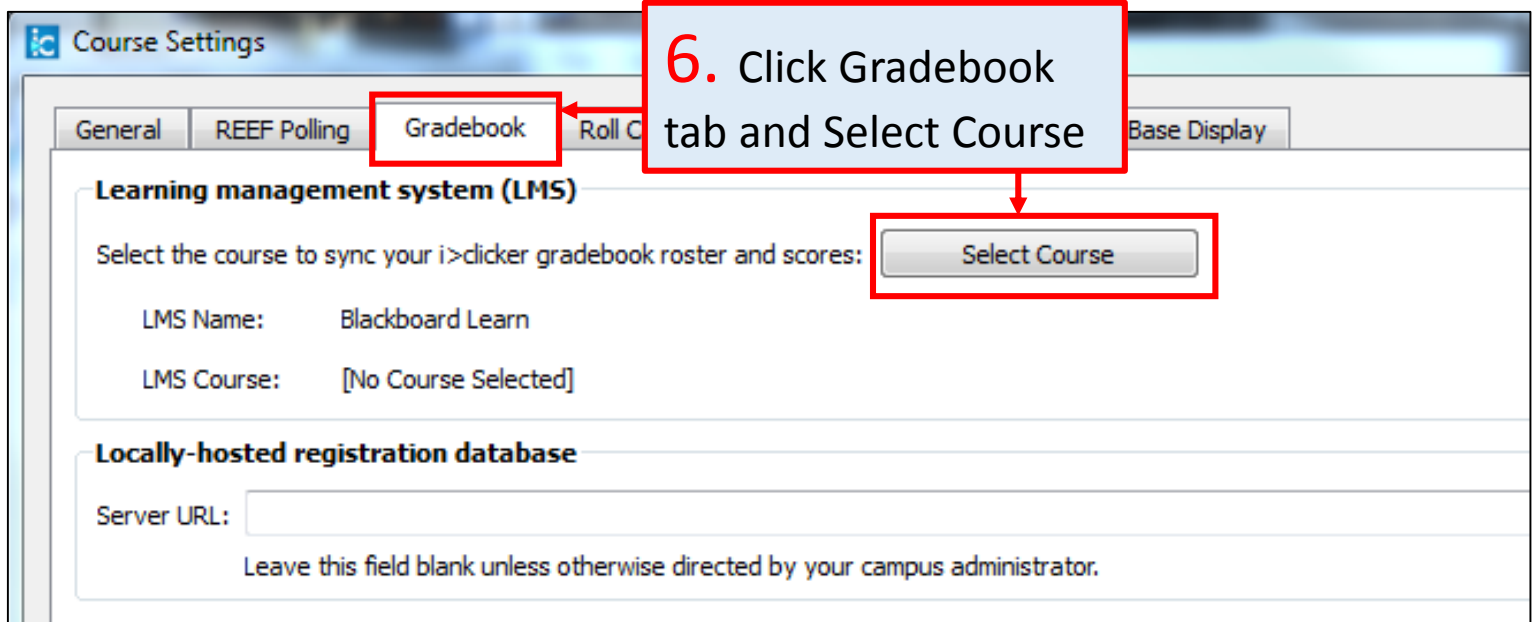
ic Course Settings

6. Click Gradebook tab and Select Course

General | REEF Polling | Gradebook | Roll C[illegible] | Base Display

Learning management system (LMS)

Select the course to sync your i>clicker gradebook roster and scores: Select Course

LMS Name: Blackboard Learn

LMS Course: [No Course Selected]

Locally-hosted registration database

Server URL:

Leave this field blank unless otherwise directed by your campus administrator.